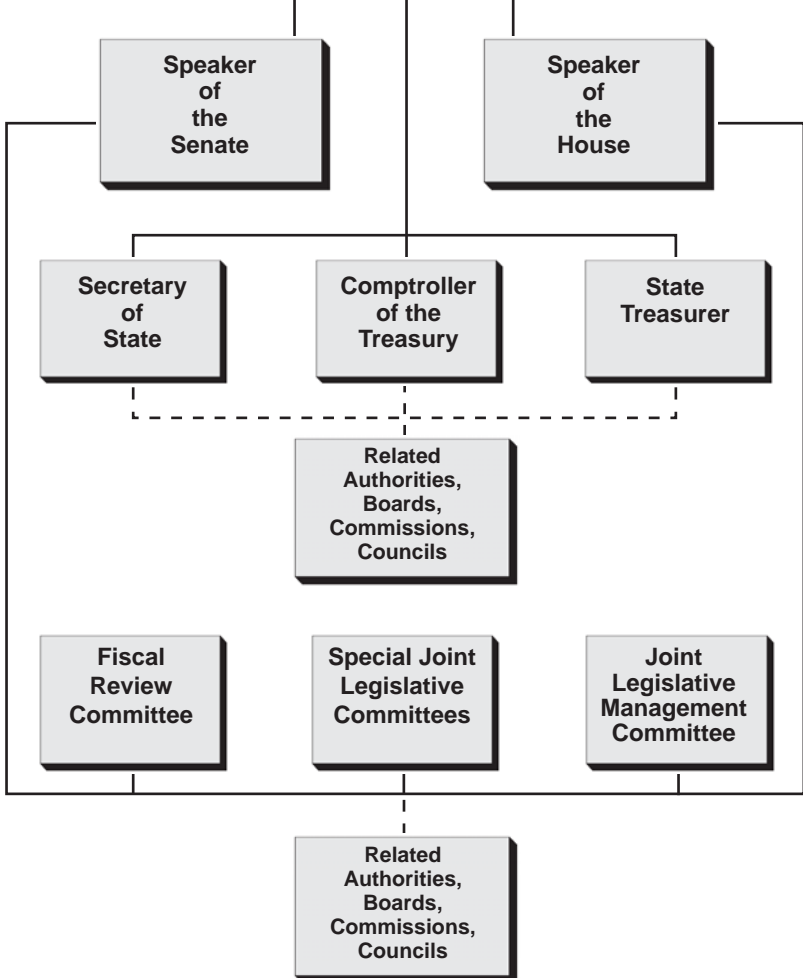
Speaker of the Senate

Speaker of the House

Secretary of State

Comptroller of the Treasury

State Treasurer

Related Authorities, Boards, Commissions, Councils

Fiscal Review Committee

Special Joint Legislative Committees

Joint Legislative Management Committee

Related Authorities, Boards, Commissions, Councils